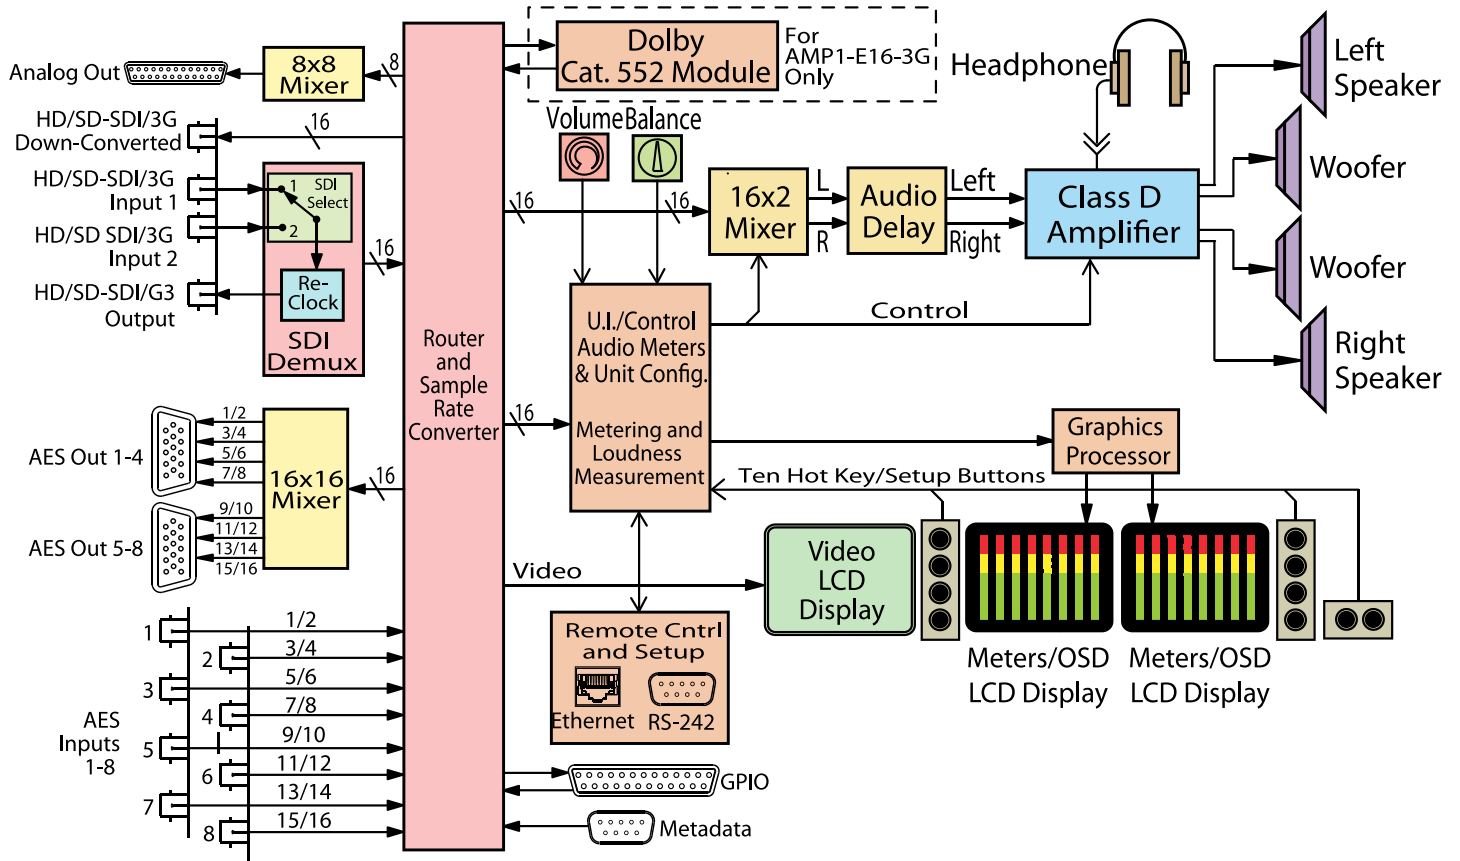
Analog Out
8x8 Mixer
8
Dolby Cat. 552 Module
For AMP1-E16-3G Only
Headphone
Left Speaker
Woofer
Woofer
Right Speaker
HD/SD-SDI/3G Down-Converted
16
HD/SD-SDI/3G Input 1
HD/SD SDI/3G Input 2
HD/SD-SDI/G3 Output
1
SDI Select
2
Re-Clock
SDI Demux
16
Router and Sample Rate Converter
Volume
Balance
16
16
16x2 Mixer
L
R
Audio Delay
Left
Right
Class D Amplifier
U.I./Control Audio Meters & Unit Config.
Metering and Loudness Measurement
Control
16
Graphics Processor
Ten Hot Key/Setup Buttons
AES Out 1-4
1/2
3/4
5/6
7/8
16x16 Mixer
16
AES Out 5-8
9/10
11/12
13/14
15/16
Video
Video LCD Display
Meters/OSD LCD Display
Meters/OSD LCD Display
AES Inputs 1-8
1
2
3
4
5
6
7
8
1/2
3/4
5/6
7/8
9/10
11/12
13/14
15/16
Remote Cntrl and Setup
Ethernet
RS-242
GPIO
Metadata